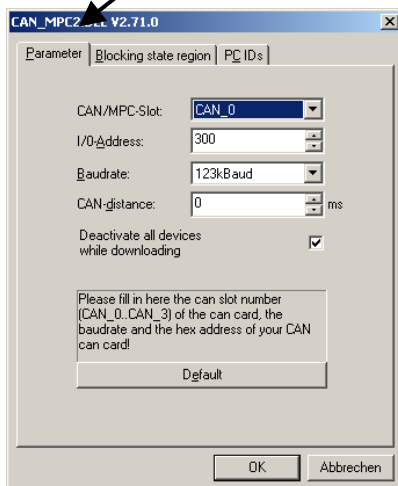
CAN_MPC2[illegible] V2.71.0

Parameter | Blocking state region | PC IDs

CAN/MPC-Slot: CAN_0

I/0-Address: 300

Baudrate: 123kBaud

CAN-distance: 0 ms

Deactivate all devices while downloading

Please fill in here the can slot number (CAN_0..CAN_3) of the can card, the baudrate and the hex address of your CAN can card!

Default

OK Abbrechen